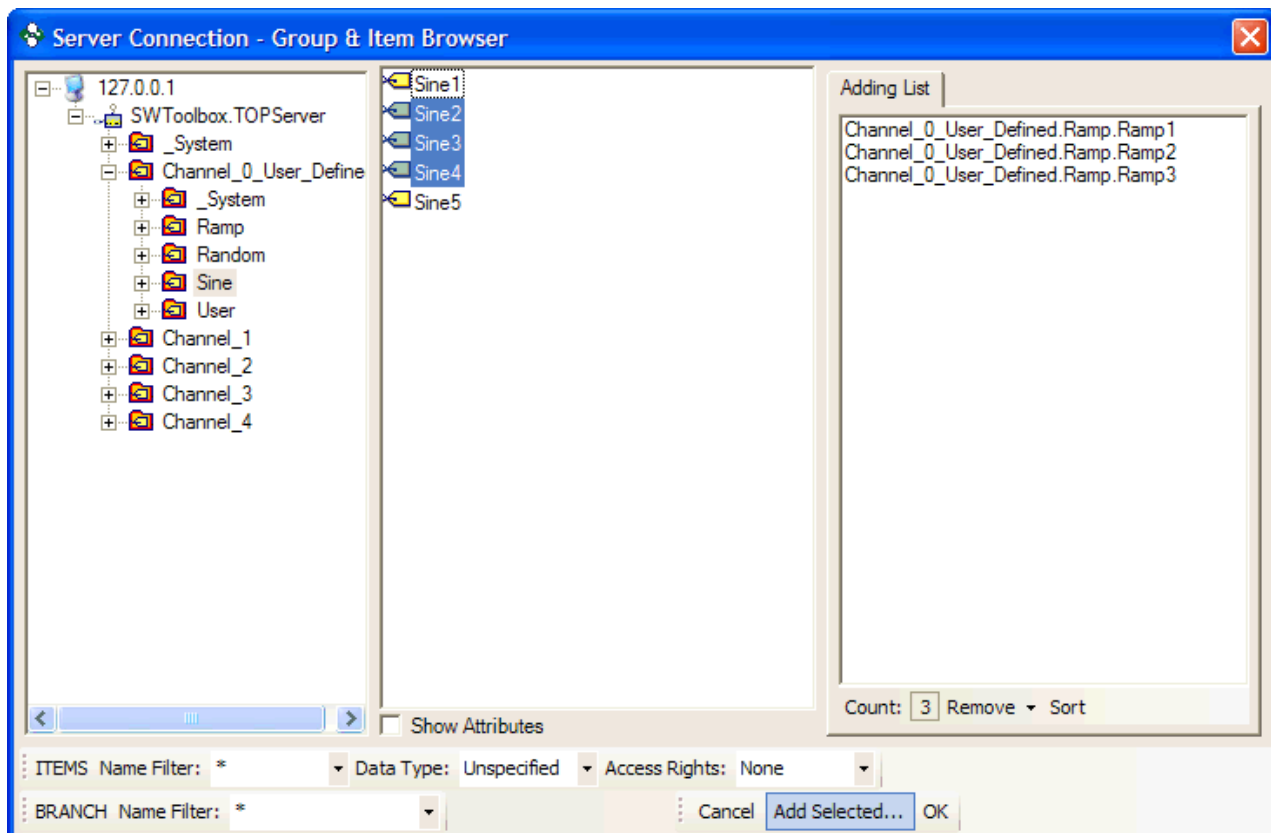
Server Connection - Group & Item Browser

127.0.0.1
SWToolbox.TOPServer
_System
Channel_0_User_Define
_System
Ramp
Random
Sine
User
Channel_1
Channel_2
Channel_3
Channel_4

Sine1
Sine2
Sine3
Sine4
Sine5

Show Attributes

Adding List

Channel_0_User_Defined.Ramp.Ramp1
Channel_0_User_Defined.Ramp.Ramp2
Channel_0_User_Defined.Ramp.Ramp3

Count: 3 Remove Sort

ITEMS Name Filter: * Data Type: Unspecified Access Rights: None

BRANCH Name Filter: * Cancel Add Selected... OK